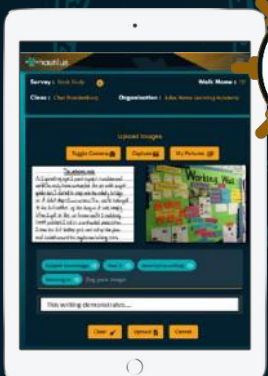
nautilus

Survey : Book Study

Class : Clair Brandenburg

Organisation : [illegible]

Walk Name : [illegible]

Upload Images

Toggle Camera

Capture

My Pictures

The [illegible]

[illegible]

Working Wall

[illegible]

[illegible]

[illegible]

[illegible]

This writing demonstrates...

Clear

Upload

Cancel